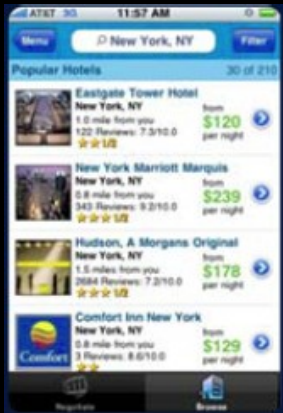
AT&T 3G 11:57 AM

Menu New York, NY Filter

Popular Hotels 30 of 210

Eastgate Tower Hotel
New York, NY
1.0 mile from you
122 Reviews: 7.3/10.0
★★1/2
from $120 per night

New York Marriott Marquis
New York, NY
0.8 mile from you
343 Reviews: 9.2/10.0
★★★1/2
from $239 per night

Hudson, A Morgans Original
New York, NY
1.5 miles from you
2684 Reviews: 7.3/10.0
★★★1/2
from $178 per night

Comfort Inn New York
New York, NY
0.8 mile from you
3 Reviews: 8.6/10.0
★★
from $129 per night

Comfort

Negotiate Browse